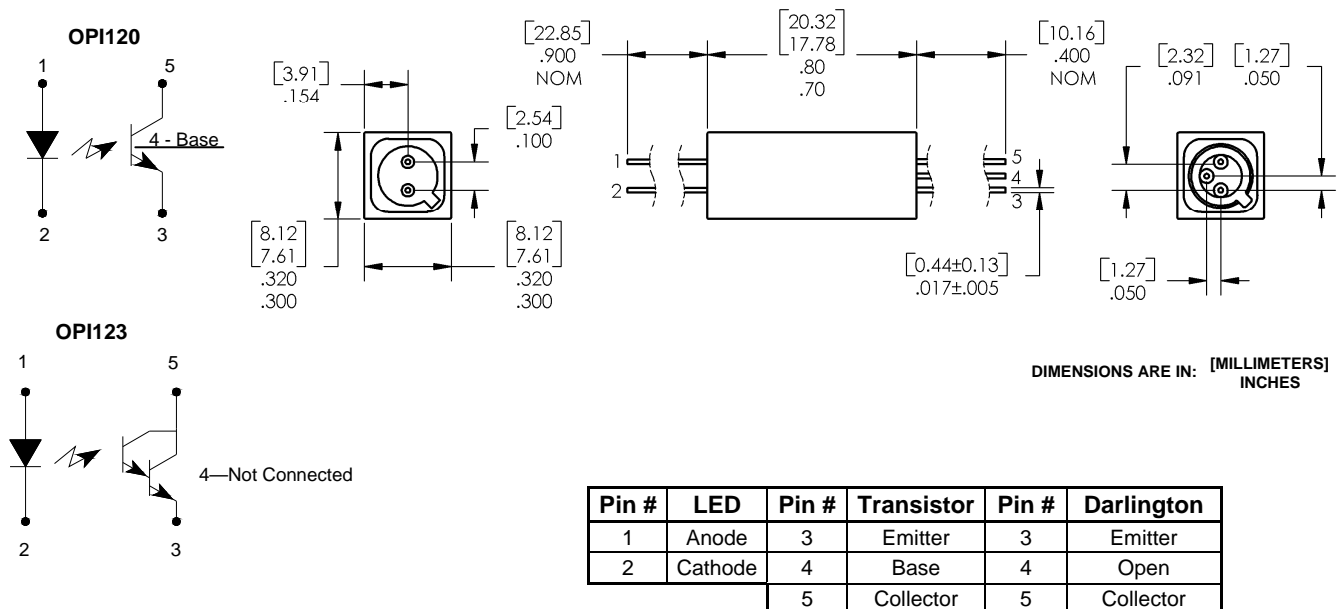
OPI120

1 5

4 - Base

2 3

[3.91]
.154

[2.54]
.100

[8.12]
[7.61]
.320
.300

[8.12]
[7.61]
.320
.300

[22.85]
.900
NOM

[20.32]
[17.78]
.80
.70

[10.16]
.400
NOM

1
2

5
4
3

[0.44±0.13]
.017±.005

[2.32]
.091

[1.27]
.050

[1.27]
.050

OPI123

1 5

4—Not Connected

2 3

DIMENSIONS ARE IN: [MILLIMETERS]
INCHES

| Pin # | LED | Pin # | Transistor | Pin # | Darlington |
|---|---|---|---|---|---|
| 1 | Anode | 3 | Emitter | 3 | Emitter |
| 2 | Cathode | 4 | Base | 4 | Open |
| | | 5 | Collector | 5 | Collector |